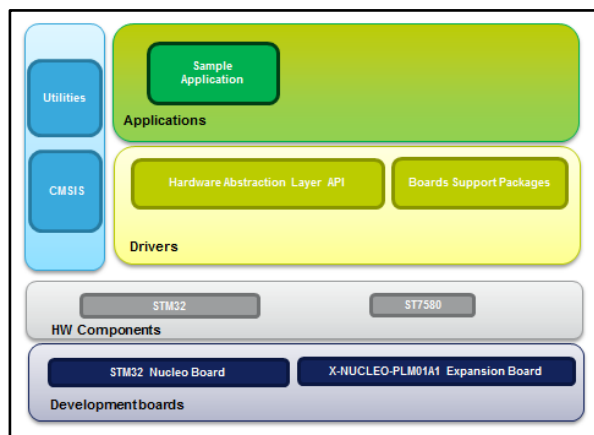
Utilities

CMSIS

Sample Application

Applications

Hardware Abstraction Layer API

Boards Support Packages

Drivers

STM32

ST7580

HW Components

STM32 Nucleo Board

X-NUCLEO-PLM01A1 Expansion Board

Developmentboards